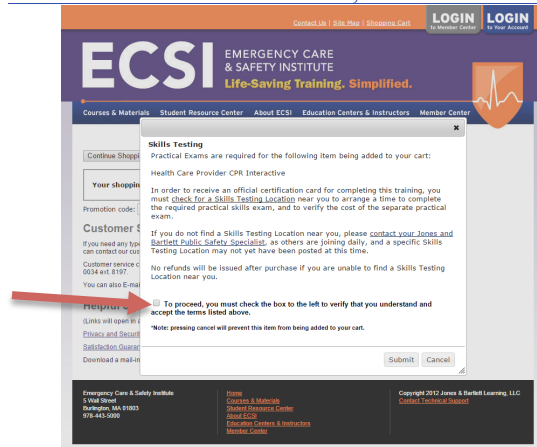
Contact Us | Site Map | Shopping Cart

LOGIN to Member Center

LOGIN to Your Account

ECSI

EMERGENCY CARE & SAFETY INSTITUTE

Life-Saving Training. Simplified.

Courses & Materials Student Resource Center About ECSI Education Centers & Instructors Member Center

Continue Shoppi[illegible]

Your shoppin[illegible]

Promotion code:

Customer S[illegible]

If you need any type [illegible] can contact our cus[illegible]

Customer service c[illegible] 0034 ext. 8197.

You can also E-mai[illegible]

Helpful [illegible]

(Links will open in a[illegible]

Privacy and Securit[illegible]

Satisfaction Guaran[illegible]

Download a mail-in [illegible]

×

Skills Testing

Practical Exams are required for the following item being added to your cart:

Health Care Provider CPR Interactive

In order to receive an official certification card for completing this training, you must check for a Skills Testing Location near you to arrange a time to complete the required practical skills exam, and to verify the cost of the separate practical exam.

If you do not find a Skills Testing Location near you, please contact your Jones and Bartlett Public Safety Specialist, as others are joining daily, and a specific Skills Testing Location may not yet have been posted at this time.

No refunds will be issued after purchase if you are unable to find a Skills Testing Location near you.

To proceed, you must check the box to the left to verify that you understand and accept the terms listed above.

*Note: pressing cancel will prevent this item from being added to your cart.

Submit Cancel

Emergency Care & Safety Institute
5 Wall Street
Burlington, MA 01803
978-443-5000

Home
Courses & Materials
Student Resource Center
About ECSI
Education Centers & Instructors
Member Center

Copyright 2012 Jones & Bartlett Learning, LLC
Contact Technical Support